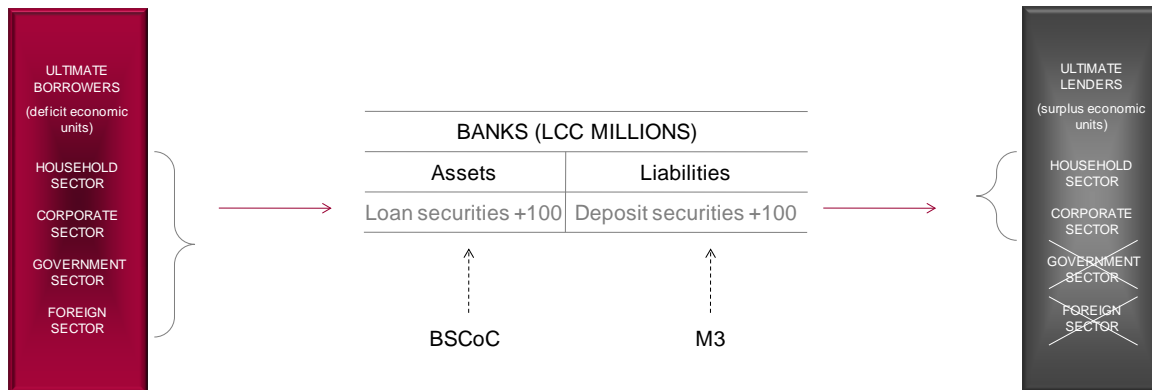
ULTIMATE BORROWERS
(deficit economic units)

HOUSEHOLD SECTOR

CORPORATE SECTOR

GOVERNMENT SECTOR

FOREIGN SECTOR

BANKS (LCC MILLIONS)

| Assets | Liabilities |
|---|---|
| Loan securities +100 | Deposit securities +100 |

BSCoC

M3

ULTIMATE LENDERS
(surplus economic units)

HOUSEHOLD SECTOR

CORPORATE SECTOR

GOVERNMENT SECTOR

FOREIGN SECTOR